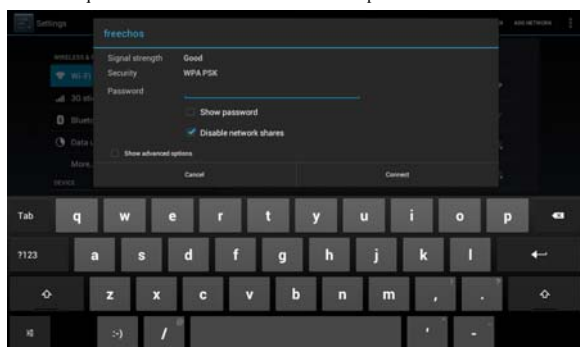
Settings

ADD NETWORK

WIRELESS &

Wi-Fi

3G

Blueto

Data

More...

DEVICE

freechos

Signal strength Good

Security WPA PSK

Password

Show password

Disable network shares

Show advanced options

Cancel

Connect

Tab q w e r t y u i o p

?123 a s d f g h j k l

z x c v b n m , .

:-) /